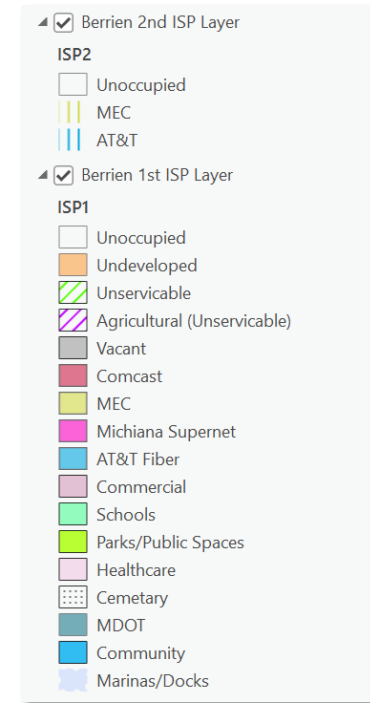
Berrien 2nd ISP Layer

ISP2

Unoccupied

MEC

AT&T

Berrien 1st ISP Layer

ISP1

Unoccupied

Undeveloped

Unservicable

Agricultural (Unservicable)

Vacant

Comcast

MEC

Michiana Supernet

AT&T Fiber

Commercial

Schools

Parks/Public Spaces

Healthcare

Cemetary

MDOT

Community

Marinas/Docks